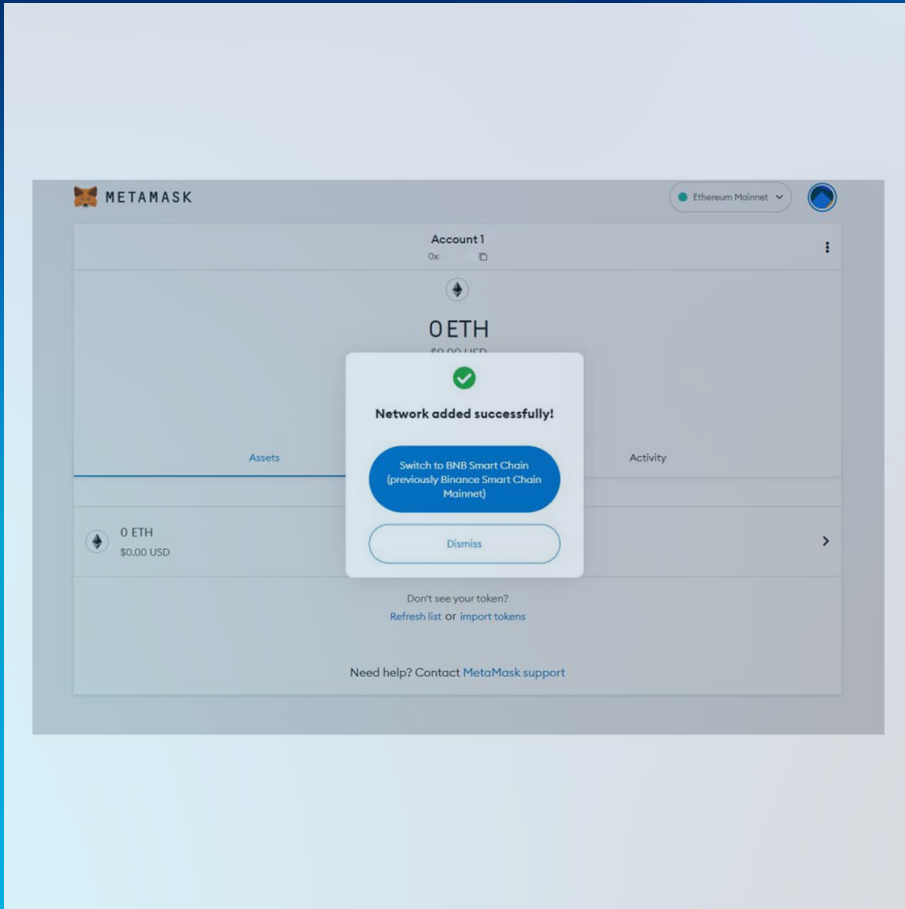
METAMASK

Ethereum Mainnet

Account 1
0x

0 ETH
$0.00 USD

Network added successfully!

Switch to BNB Smart Chain (previously Binance Smart Chain Mainnet)

Dismiss

Assets

Activity

0 ETH
$0.00 USD

Don't see your token?
Refresh list or import tokens

Need help? Contact MetaMask support